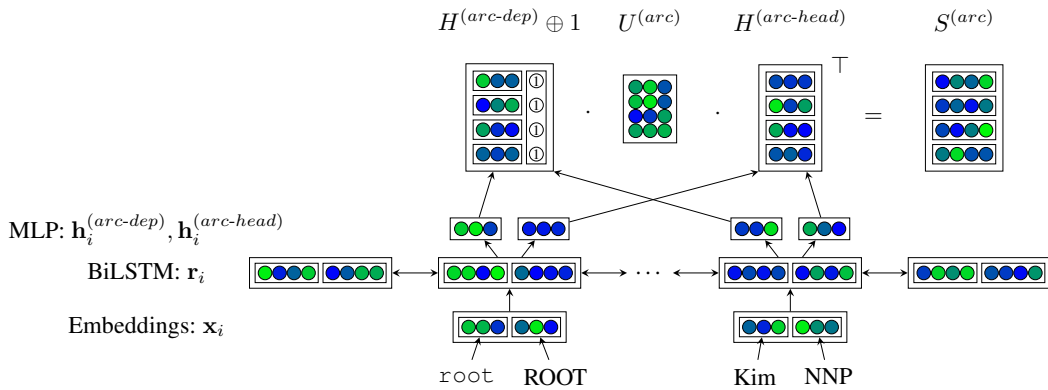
$H^{(arc\text{-}dep)} \oplus 1$ $U^{(arc)}$ $H^{(arc\text{-}head)}$ $S^{(arc)}$

1
1
1
1

$\cdot$ $\cdot$ $\top$ $=$

MLP: $\mathbf{h}_i^{(arc\text{-}dep)}, \mathbf{h}_i^{(arc\text{-}head)}$

BiLSTM: $\mathbf{r}_i$

$\cdots$

Embeddings: $\mathbf{x}_i$

root ROOT Kim NNP